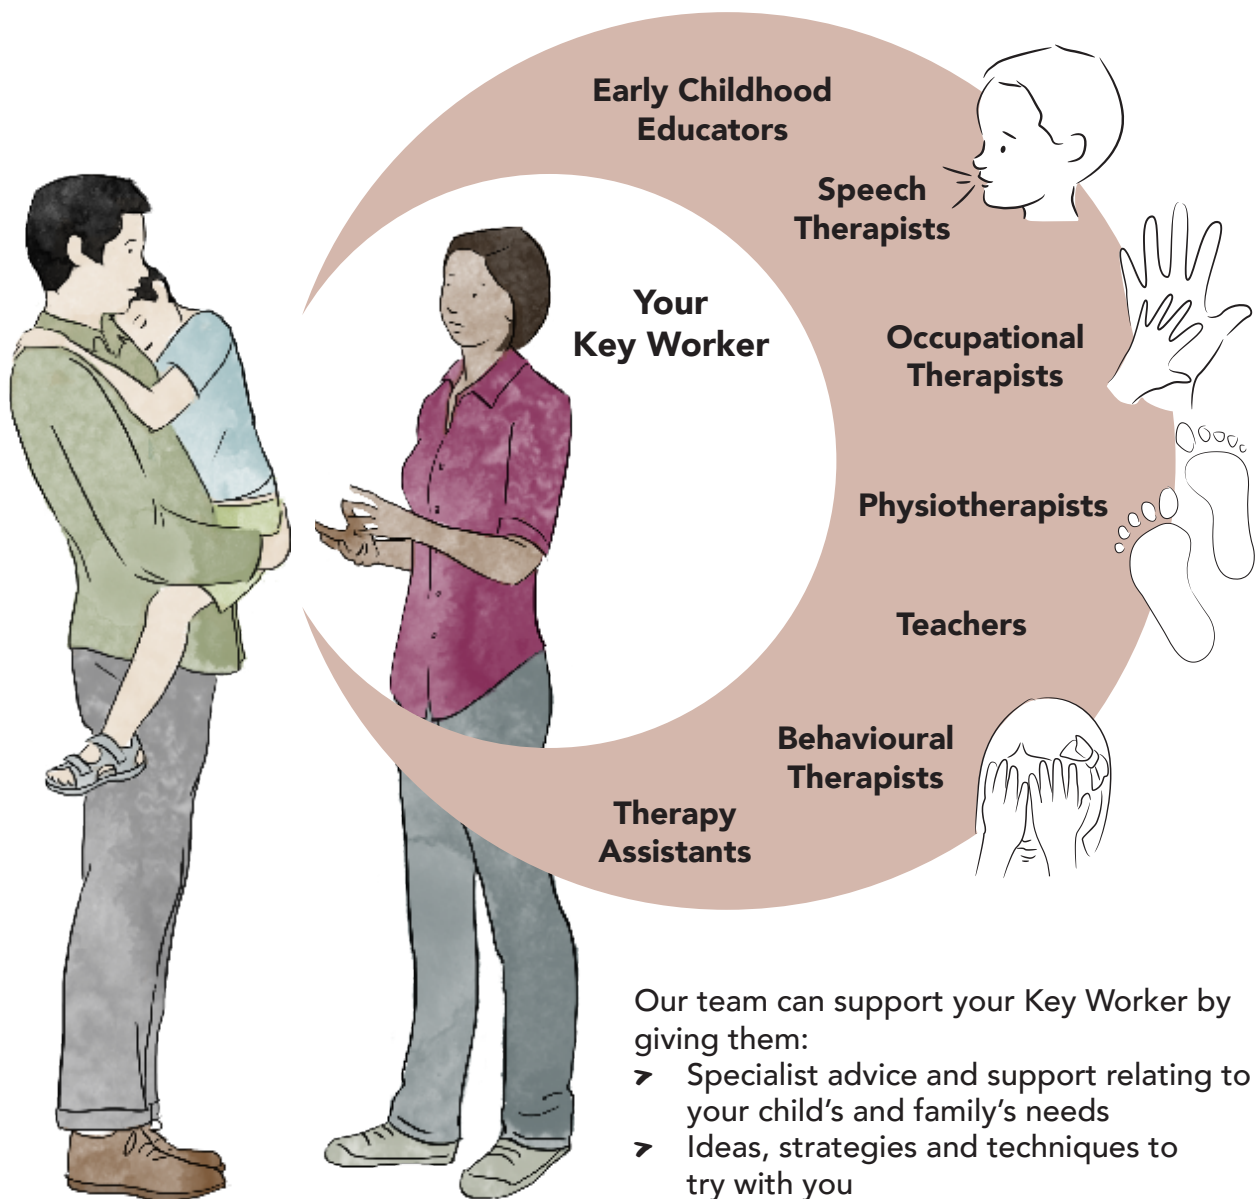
Early Childhood Educators

Speech Therapists

Your Key Worker

Occupational Therapists

Physiotherapists

Teachers

Behavioural Therapists

Therapy Assistants

Our team can support your Key Worker by giving them:
- Specialist advice and support relating to your child's and family's needs
- Ideas, strategies and techniques to try with you